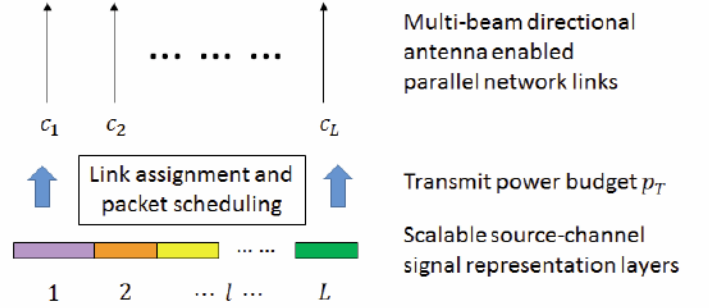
... ... ...

$c_1$ $c_2$ $c_L$

Multi-beam directional antenna enabled parallel network links

Link assignment and packet scheduling

Transmit power budget $p_T$

... ...

Scalable source-channel signal representation layers

1 2 $\cdots l \cdots$ $L$